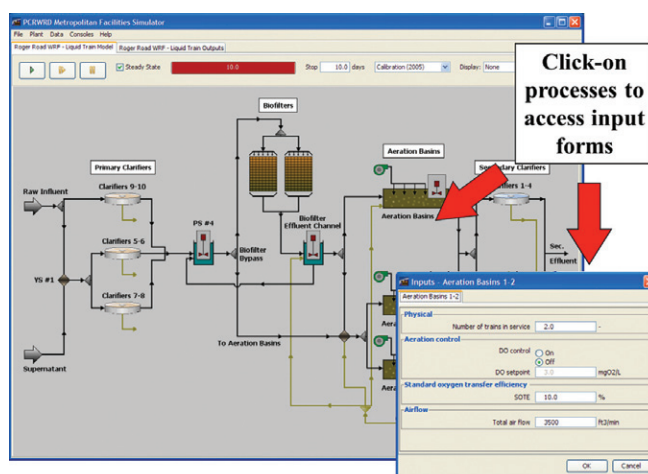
PCRWRD Metropolitan Facilities Simulator

File Plant Data Consoles Help

Roger Road WRP - Liquid Train Model | Roger Road WRP - Liquid Train Outputs

Steady State 10.0 Stop 10.0 days Calibration (2005) Display: None

Click-on processes to access input forms

Biofilters

Primary Clarifiers

Aeration Basins

Secondary Clarifiers

Raw Influent

Clarifiers 9-10

Clarifiers 1-4

PS #4

Aeration Basins

Clarifiers 5-6

Biofilter Effluent Channel

Biofilter Bypass

Sec. Effluent

YS #1

Clarifiers 7-8

To Aeration Basins

Aera

Supernatant

Inputs - Aeration Basins 1-2

Aeration Basins 1-2

Physical

Number of trains in service 2.0 -

Aeration control

DO control On Off

DO setpoint 3.0 mgO2/L

Standard oxygen transfer efficiency

SOTE 10.0 %

Airflow

Total air flow 2500 ft3/min

OK Cancel